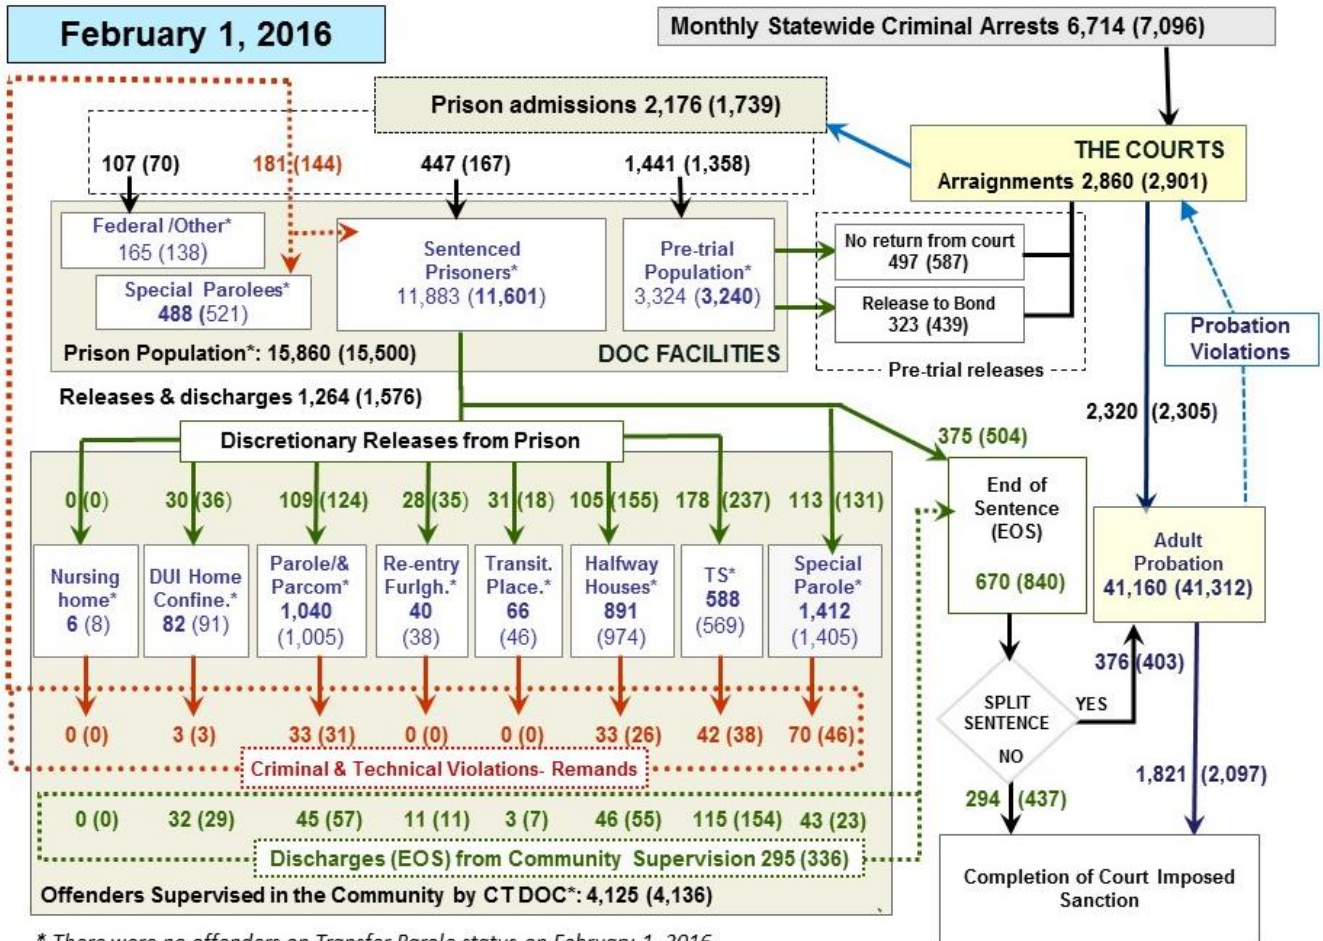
February 1, 2016

Monthly Statewide Criminal Arrests 6,714 (7,096)

Prison admissions 2,176 (1,739)

THE COURTS
Arraignments 2,860 (2,901)

107 (70)
181 (144)
447 (167)
1,441 (1,358)

Federal /Other*
165 (138)

Special Parolees*
488 (521)

Sentenced Prisoners*
11,883 (11,601)

Pre-trial Population*
3,324 (3,240)

No return from court
497 (587)

Release to Bond
323 (439)

Pre-trial releases

Prison Population*: 15,860 (15,500)

DOC FACILITIES

Probation Violations

Releases & discharges 1,264 (1,576)

2,320 (2,305)

375 (504)

Discretionary Releases from Prison

0 (0)
30 (36)
109 (124)
28 (35)
31 (18)
105 (155)
178 (237)
113 (131)

Nursing home*
6 (8)

DUI Home Confine.*
82 (91)

Parole/& Parcom*
1,040
(1,005)

Re-entry Furlgh.*
40
(38)

Transit. Place.*
66
(46)

Halfway Houses*
891
(974)

TS*
588
(569)

Special Parole*
1,412
(1,405)

End of Sentence (EOS)
670 (840)

Adult Probation
41,160 (41,312)

376 (403)

SPLIT SENTENCE
YES
NO

0 (0)
3 (3)
33 (31)
0 (0)
0 (0)
33 (26)
42 (38)
70 (46)

Criminal & Technical Violations- Remands

1,821 (2,097)

294 (437)

0 (0)
32 (29)
45 (57)
11 (11)
3 (7)
46 (55)
115 (154)
43 (23)

Discharges (EOS) from Community Supervision 295 (336)

Offenders Supervised in the Community by CT DOC*: 4,125 (4,136)

Completion of Court Imposed Sanction

* There were no offenders on Transfer Parole status on February 1, 2016